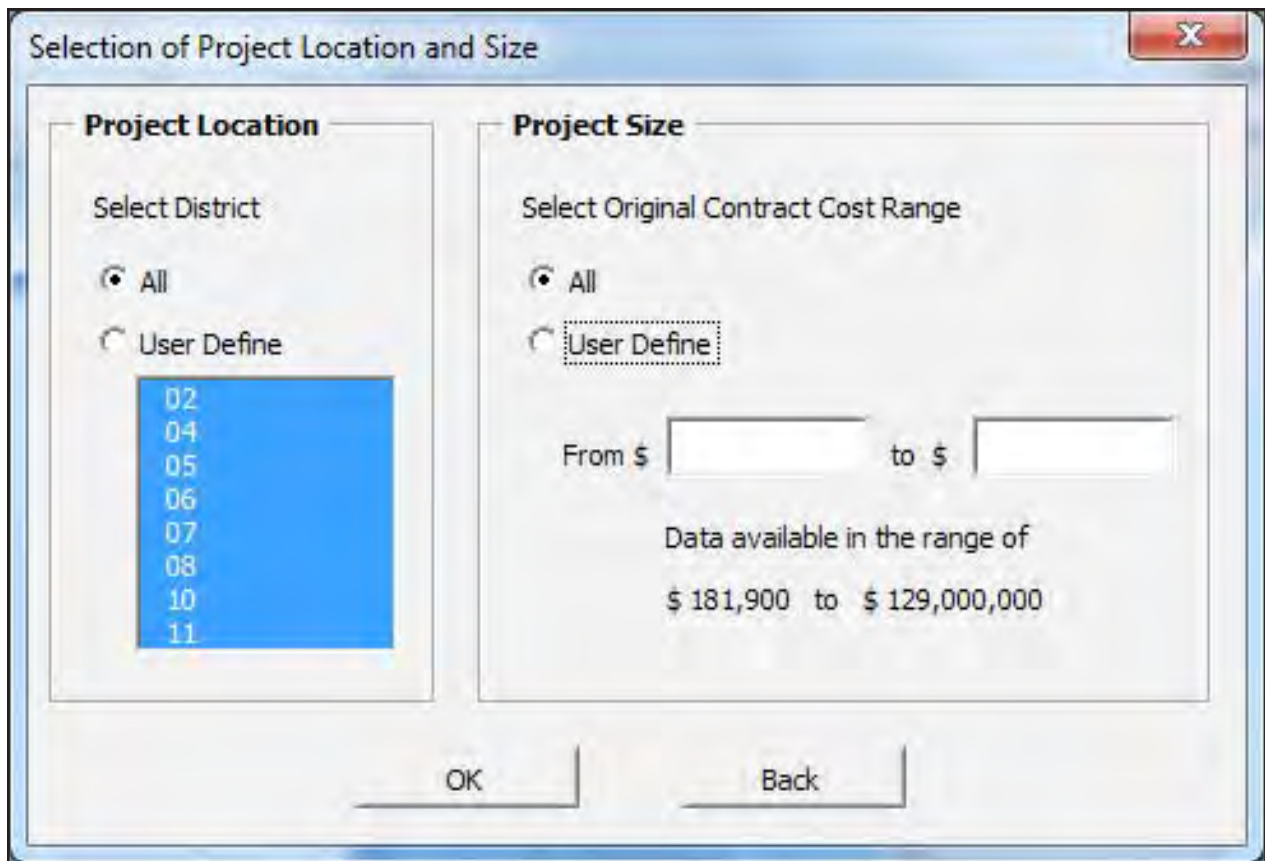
Selection of Project Location and Size

Project Location

Select District

All

User Define

02
04
05
06
07
08
10
11

Project Size

Select Original Contract Cost Range

All

User Define

From \$ to \$

Data available in the range of

\$ 181,900 to \$ 129,000,000

OK

Back